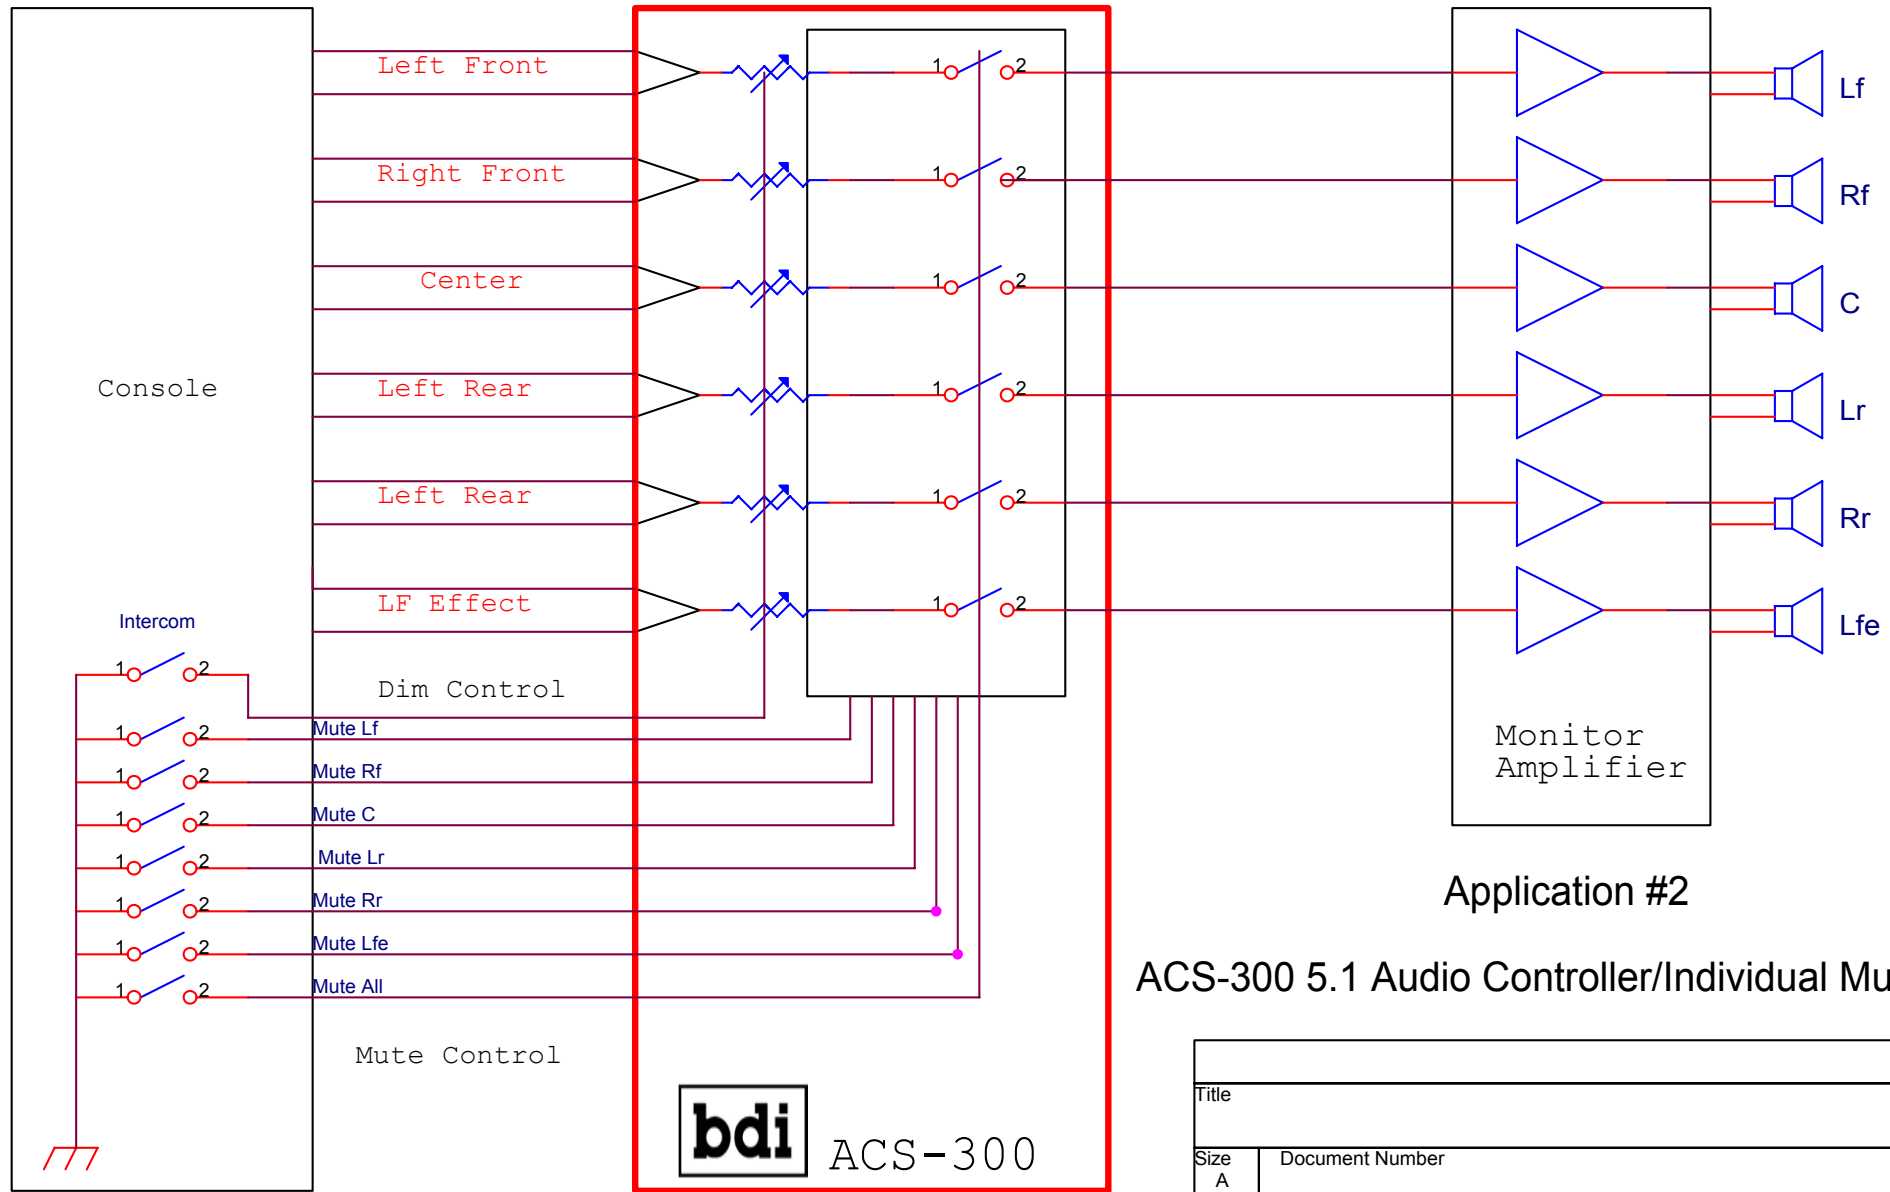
Left Front

Right Front

Center

Console

Left Rear

Left Rear

LF Effect

Intercom

1 2

Dim Control

1 2 Mute Lf

1 2 Mute Rf

1 2 Mute C

1 2 Mute Lr

1 2 Mute Rr

1 2 Mute Lfe

1 2 Mute All

Mute Control

1 2
1 2
1 2
1 2
1 2
1 2

Lf
Rf
C
Lr
Rr
Lfe

Monitor Amplifier

Application #2

ACS-300 5.1 Audio Controller/Individual Mu

bdi ACS-300

Title

Size
A

Document Number